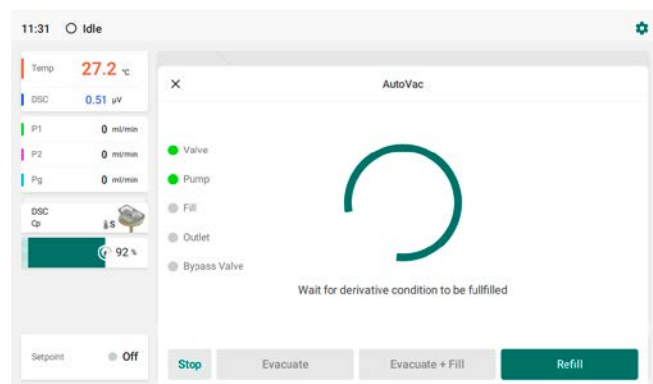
11:31 Idle

Temp 27.2 °C
DSC 0.51 µV

P1 0 ml/min
P2 0 ml/min
Pg 0 ml/min

DSC
Cp
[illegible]S

92 %

Setpoint Off

AutoVac

Valve
Pump
Fill
Outlet
Bypass Valve

Wait for derivative condition to be fullfilled

Stop
Evacuate
Evacuate + Fill
Refill